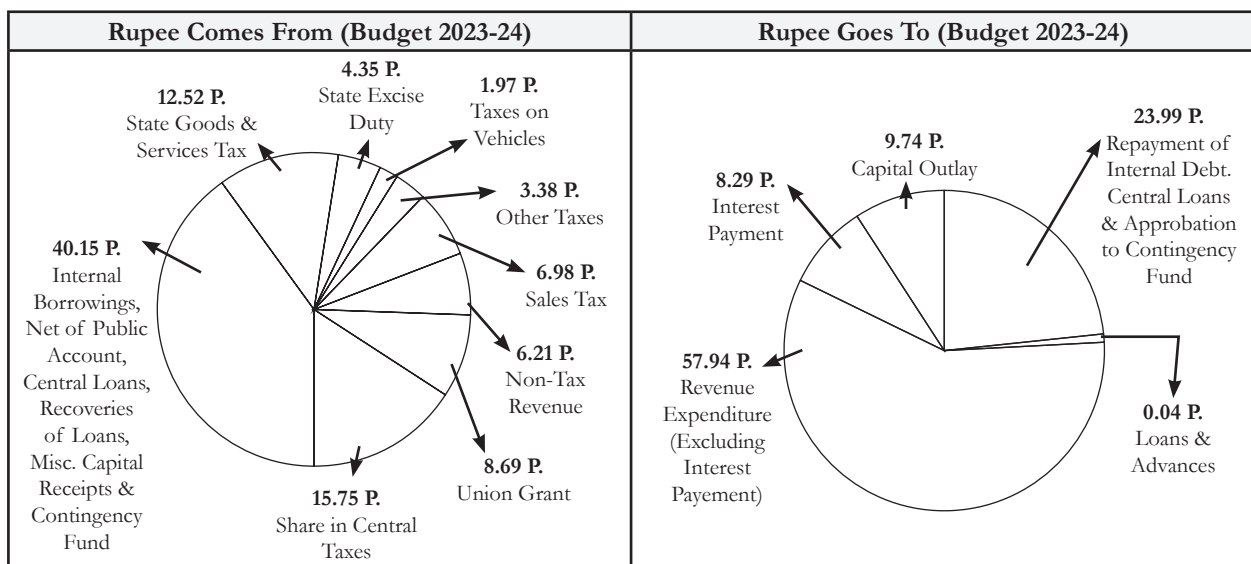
| Rupee Comes From (Budget 2023-24) | Rupee Goes To (Budget 2023-24) |
|---|---|

**4.35 P.** State Excise Duty

**1.97 P.** Taxes on Vehicles

**12.52 P.** State Goods & Services Tax

**3.38 P.** Other Taxes

**40.15 P.** Internal Borrowings, Net of Public Account, Central Loans, Recoveries of Loans, Misc. Capital Receipts & Contingency Fund

**6.98 P.** Sales Tax

**6.21 P.** Non-Tax Revenue

**8.69 P.** Union Grant

**15.75 P.** Share in Central Taxes

**23.99 P.** Repayment of Internal Debt. Central Loans & Approbation to Contingency Fund

**9.74 P.** Capital Outlay

**8.29 P.** Interest Payment

**57.94 P.** Revenue Expenditure (Excluding Interest Payement)

**0.04 P.** Loans & Advances